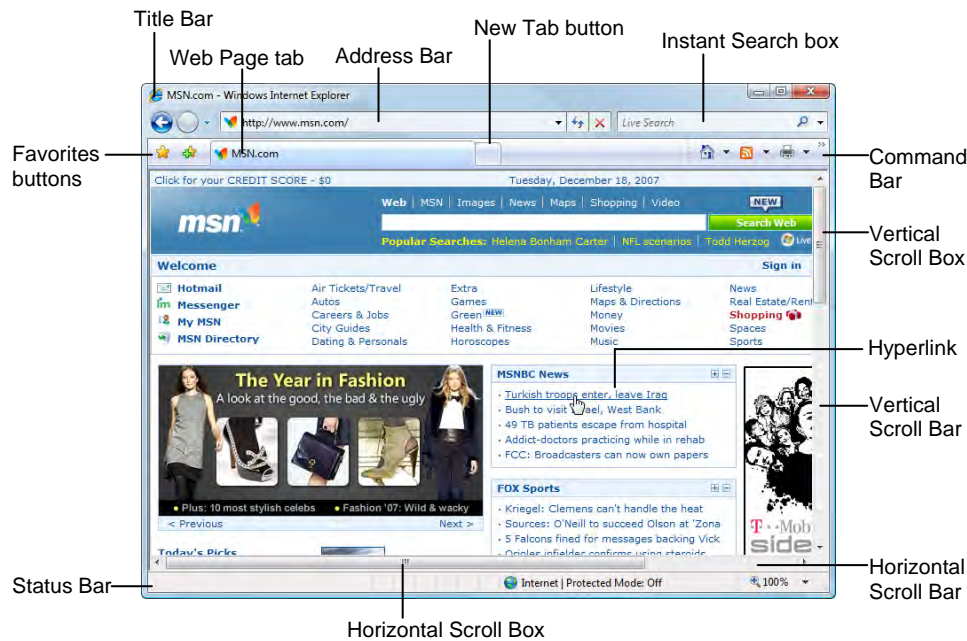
Title Bar

Web Page tab

Address Bar

New Tab button

Instant Search box

MSN.com - Windows Internet Explorer

http://www.msn.com/

Live Search

Favorites buttons

MSN.com

Command Bar

Click for your CREDIT SCORE - $0

Tuesday, December 18, 2007

msn

Web | MSN | Images | News | Maps | Shopping | Video

NEW

Search Web

Popular Searches: Helena Bonham Carter | NFL scenarios | Todd Herzog

Live

Vertical Scroll Box

Welcome

Sign in

Hotmail

Messenger

My MSN

MSN Directory

Air Tickets/Travel

Autos

Careers & Jobs

City Guides

Dating & Personals

Extra

Games

Green NEW

Health & Fitness

Horoscopes

Lifestyle

Maps & Directions

Money

Movies

Music

News

Real Estate/Rent

Shopping

Spaces

Sports

Hyperlink

The Year in Fashion

A look at the good, the bad & the ugly

• Plus: 10 most stylish celebs • Fashion '07: Wild & wacky

< Previous

Next >

MSNBC News

· Turkish troops enter, leave Iraq

· Bush to visit Israel, West Bank

· 49 TB patients escape from hospital

· Addict-doctors practicing while in rehab

· FCC: Broadcasters can now own papers

Vertical Scroll Bar

FOX Sports

· Kriegel: Clemens can't handle the heat

· Sources: O'Neill to succeed Olson at 'Zona

· 5 Falcons fined for messages backing Vick

· Orioles infielder confirms using steroids

Today's Picks

T-Mob

side

Horizontal Scroll Bar

Status Bar

Internet | Protected Mode: Off

100%

Horizontal Scroll Box